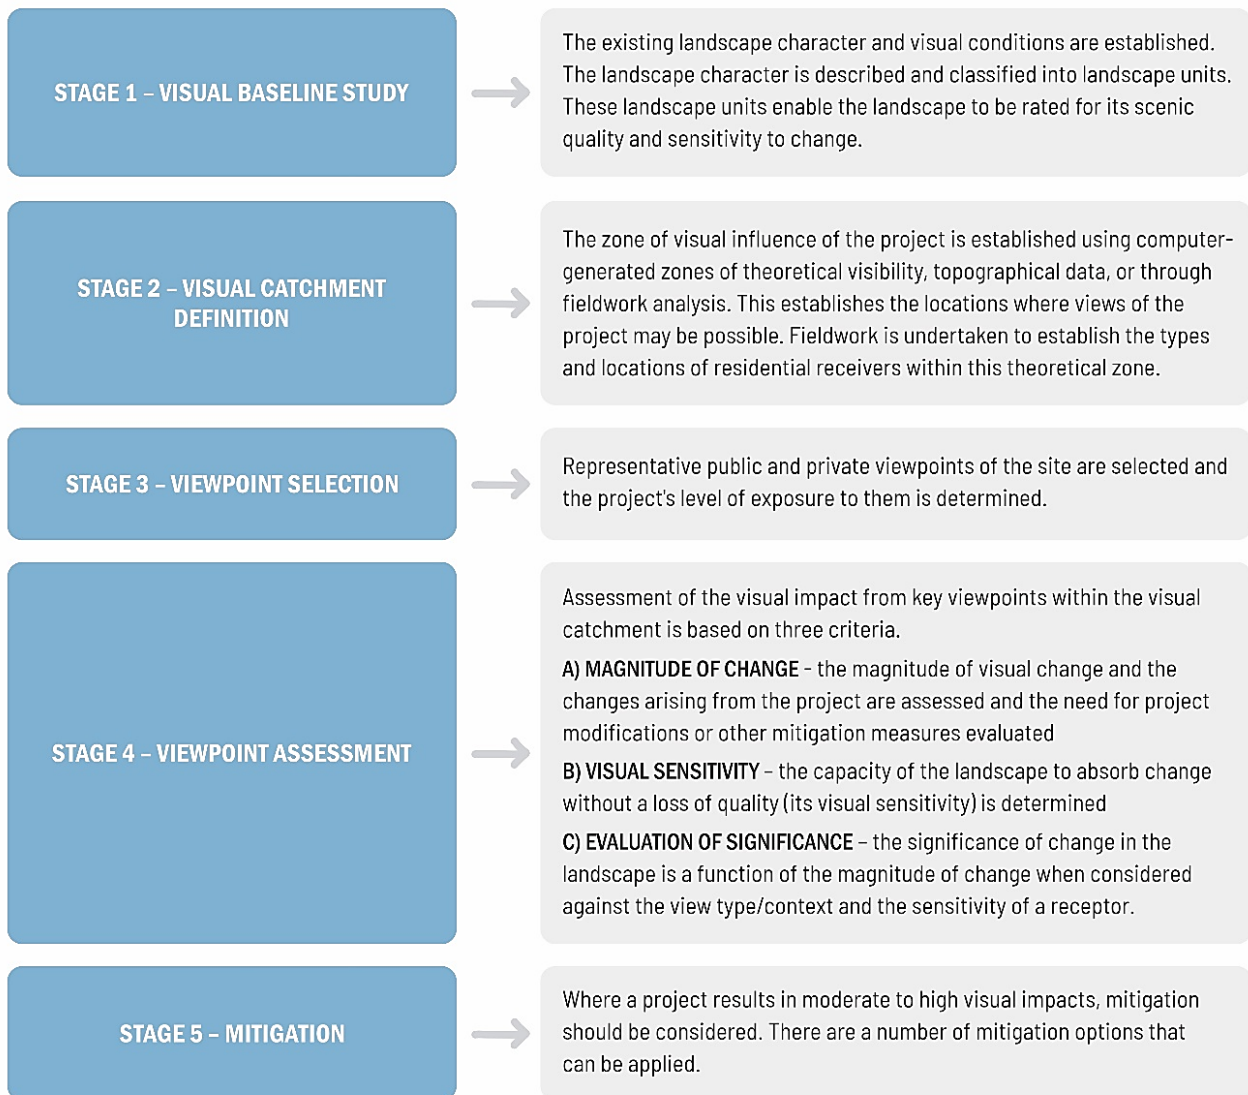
STAGE 1 – VISUAL BASELINE STUDY

The existing landscape character and visual conditions are established. The landscape character is described and classified into landscape units. These landscape units enable the landscape to be rated for its scenic quality and sensitivity to change.

STAGE 2 – VISUAL CATCHMENT DEFINITION

The zone of visual influence of the project is established using computer-generated zones of theoretical visibility, topographical data, or through fieldwork analysis. This establishes the locations where views of the project may be possible. Fieldwork is undertaken to establish the types and locations of residential receivers within this theoretical zone.

STAGE 3 – VIEWPOINT SELECTION

Representative public and private viewpoints of the site are selected and the project's level of exposure to them is determined.

STAGE 4 – VIEWPOINT ASSESSMENT

Assessment of the visual impact from key viewpoints within the visual catchment is based on three criteria.

A) MAGNITUDE OF CHANGE - the magnitude of visual change and the changes arising from the project are assessed and the need for project modifications or other mitigation measures evaluated

B) VISUAL SENSITIVITY – the capacity of the landscape to absorb change without a loss of quality (its visual sensitivity) is determined

C) EVALUATION OF SIGNIFICANCE – the significance of change in the landscape is a function of the magnitude of change when considered against the view type/context and the sensitivity of a receptor.

STAGE 5 – MITIGATION

Where a project results in moderate to high visual impacts, mitigation should be considered. There are a number of mitigation options that can be applied.